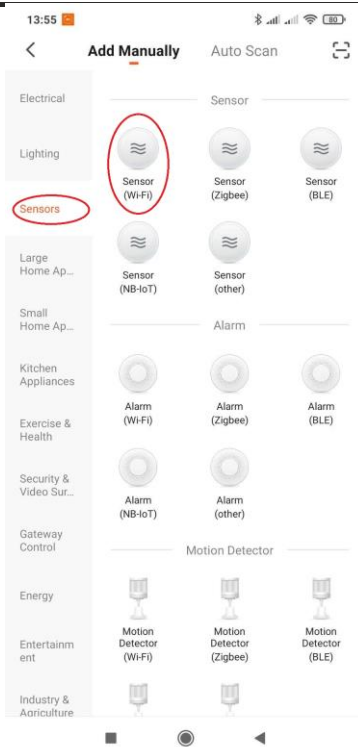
13:55

80

Add Manually Auto Scan

Electrical

Lighting

Sensors

Large Home Ap...

Small Home Ap...

Kitchen Appliances

Exercise & Health

Security & Video Sur...

Gateway Control

Energy

Entertainment

Industry & Agriculture

Sensor

Sensor (Wi-Fi)

Sensor (Zigbee)

Sensor (BLE)

Sensor (NB-IoT)

Sensor (other)

Alarm

Alarm (Wi-Fi)

Alarm (Zigbee)

Alarm (BLE)

Alarm (NB-IoT)

Alarm (other)

Motion Detector

Motion Detector (Wi-Fi)

Motion Detector (Zigbee)

Motion Detector (BLE)